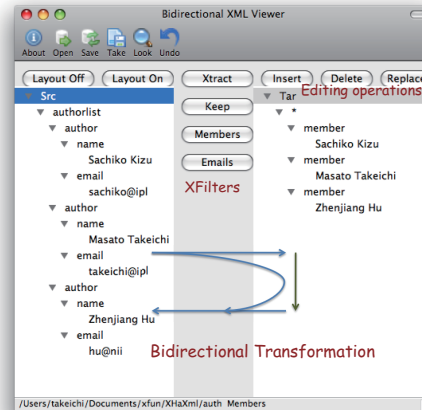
Bidirectional XML Viewer

About Open Save Take Look Undo

Layout Off Layout On

Src
authorlist
author
name
Sachiko Kizu
email
sachiko@ipl
author
name
Masato Takeichi
email
takeichi@ipl
author
name
Zhenjiang Hu
email
hu@nii

Xtract
Keep
Members
Emails

XFilters

Insert Delete Replac

Editing operations

Tar
*
member
Sachiko Kizu
member
Masato Takeichi
member
Zhenjiang Hu

Bidirectional Transformation

/Users/takeichi/Documents/xfun/XHaXml/auth Members